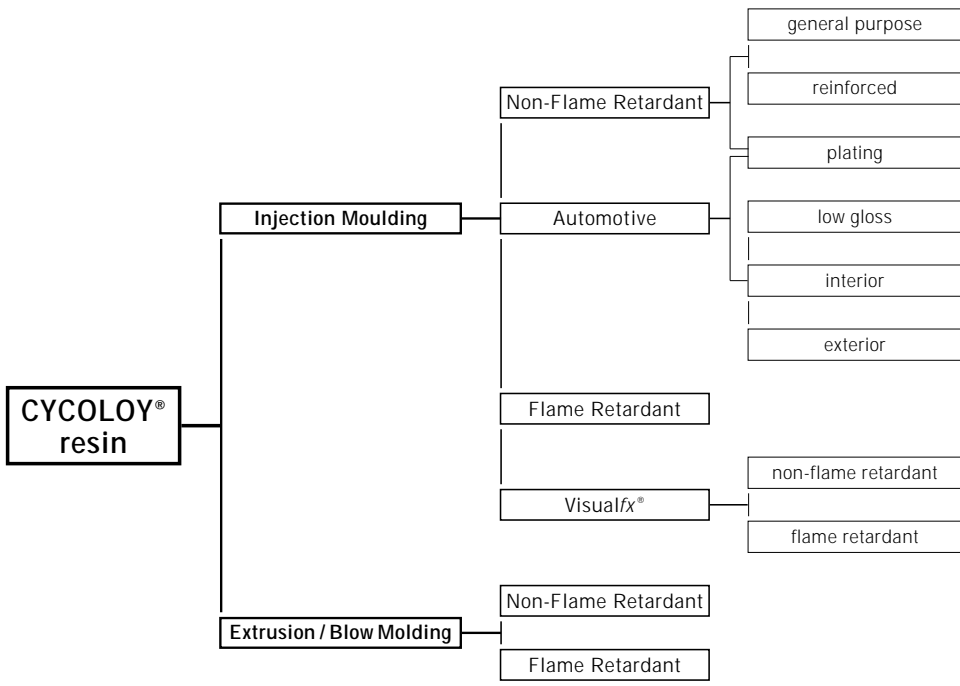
CYCOLOY® resin

Injection Moulding

Non-Flame Retardant

general purpose

reinforced

plating

Automotive

low gloss

interior

exterior

Flame Retardant

Visualfx®

non-flame retardant

flame retardant

Extrusion / Blow Molding

Non-Flame Retardant

Flame Retardant